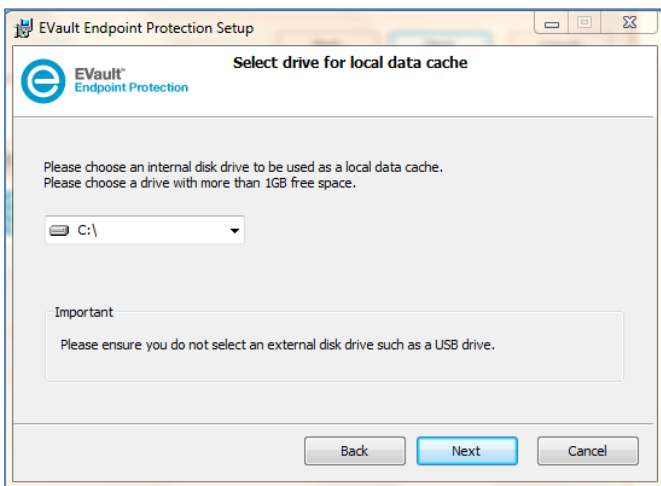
EVault Endpoint Protection Setup

EVault™
Endpoint Protection

Select drive for local data cache

Please choose an internal disk drive to be used as a local data cache.
Please choose a drive with more than 1GB free space.

C:\

Important

Please ensure you do not select an external disk drive such as a USB drive.

Back
Next
Cancel